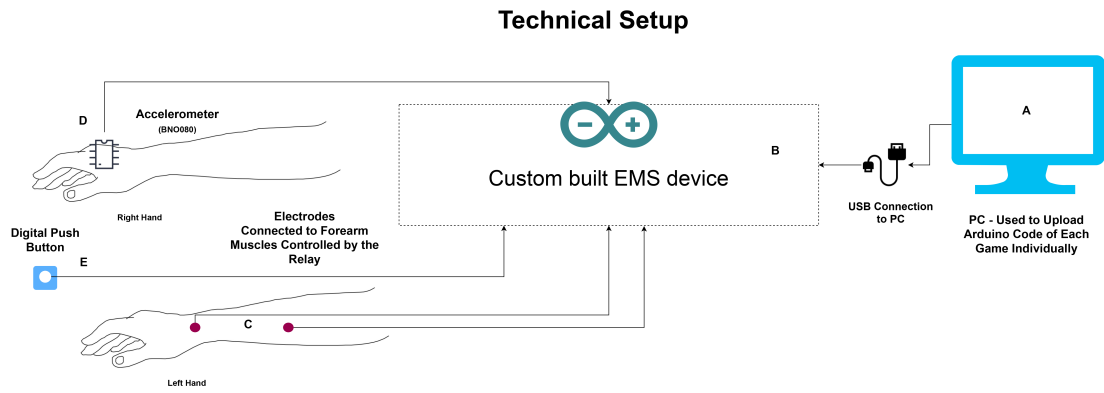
Technical Setup

D

Accelerometer
(BNO080)

Right Hand

Custom built EMS device

B

A

USB Connection to PC

PC - Used to Upload Arduino Code of Each Game Individually

Electrodes Connected to Forearm Muscles Controlled by the Relay

Digital Push Button

E

C

Left Hand